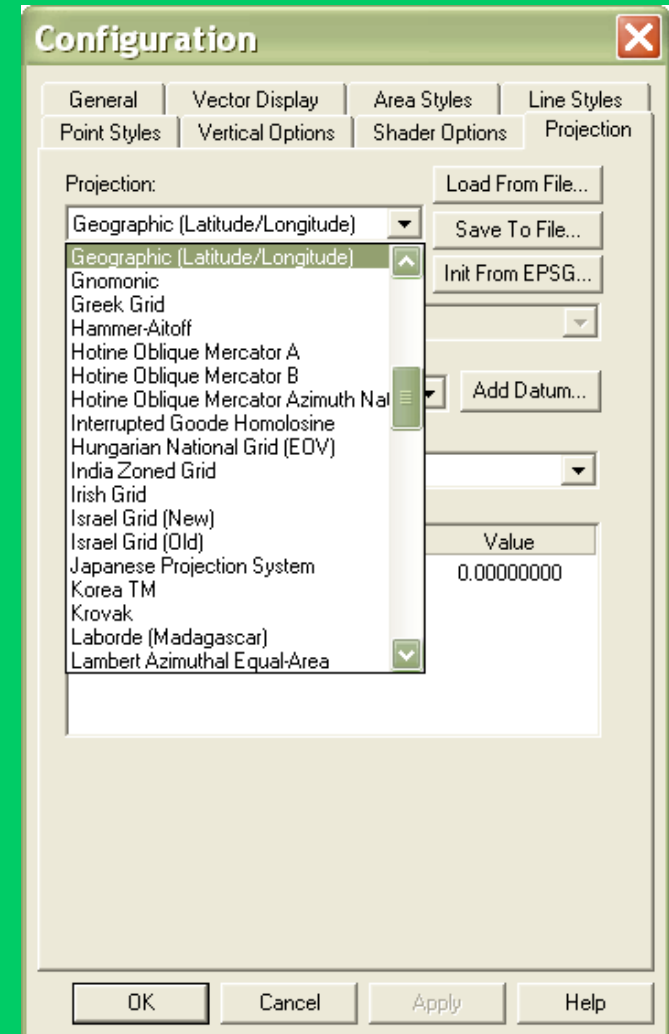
Configuration

General
Vector Display
Area Styles
Line Styles
Point Styles
Vertical Options
Shader Options
Projection

Projection:
Geographic (Latitude/Longitude)
Load From File...
Save To File...
Init From EPSG...
Add Datum...

Geographic (Latitude/Longitude)
Gnomonic
Greek Grid
Hammer-Aitoff
Hotine Oblique Mercator A
Hotine Oblique Mercator B
Hotine Oblique Mercator Azimuth Nat
Interrupted Goode Homolosine
Hungarian National Grid (EOV)
India Zoned Grid
Irish Grid
Israel Grid (New)
Israel Grid (Old)
Japanese Projection System
Korea TM
Krovak
Laborde (Madagascar)
Lambert Azimuthal Equal-Area

Value
0.00000000

OK
Cancel
Apply
Help